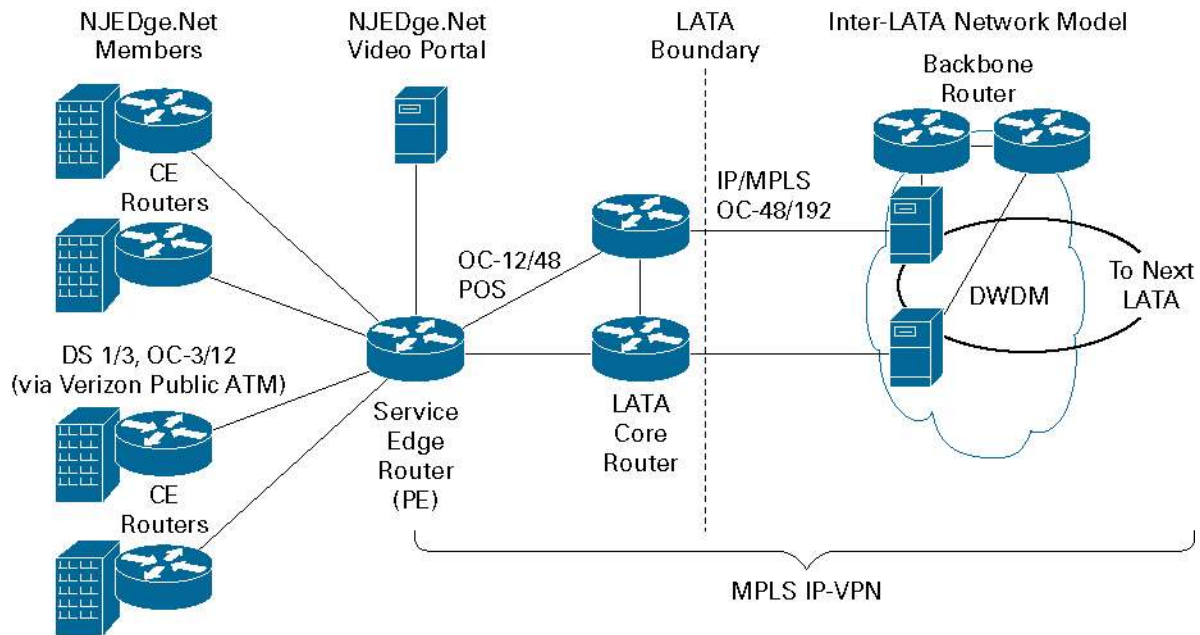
NJEDge.Net Members

NJEDge.Net Video Portal

LATA Boundary

Inter-LATA Network Model

Backbone Router

CE Routers

IP/MPLS OC-48/192

OC-12/48 POS

To Next LATA

DWDM

DS 1/3, OC-3/12 (via Verizon Public ATM)

Service Edge Router (PE)

LATA Core Router

CE Routers

MPLS IP-VPN